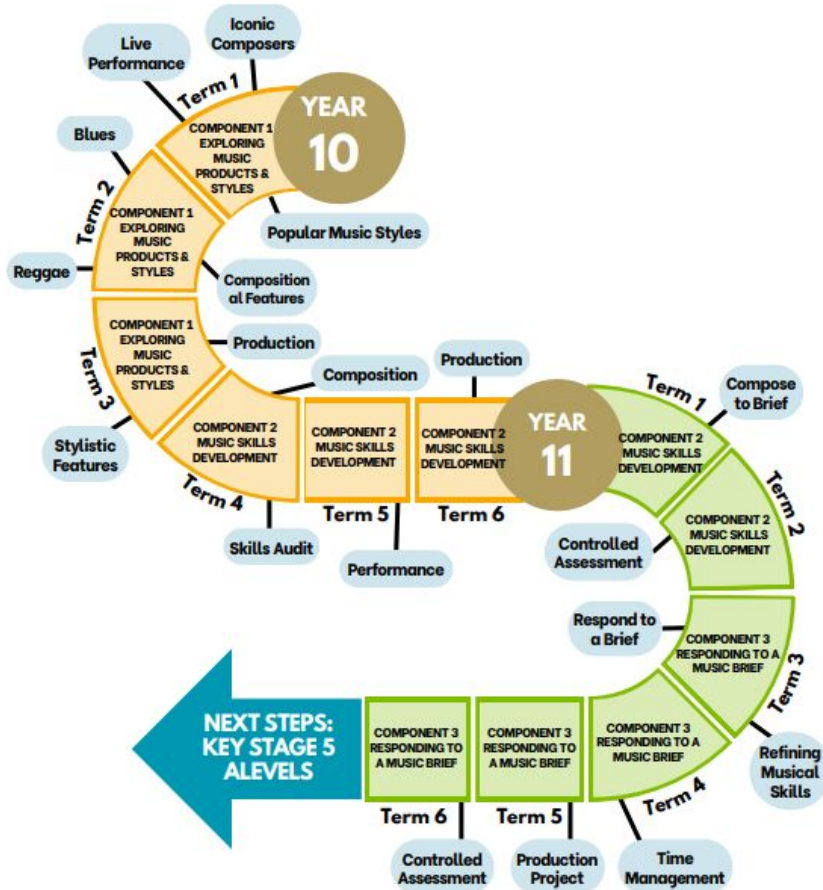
YEAR 10

Iconic Composers

Live Performance

Term 1

COMPONENT 1 EXPLORING MUSIC PRODUCTS & STYLES

Popular Music Styles

Blues

Term 2

COMPONENT 1 EXPLORING MUSIC PRODUCTS & STYLES

Reggae

Compositional Features

COMPONENT 1 EXPLORING MUSIC PRODUCTS & STYLES

Production

Term 3

Stylistic Features

Composition

COMPONENT 2 MUSIC SKILLS DEVELOPMENT

Term 4

Skills Audit

COMPONENT 2 MUSIC SKILLS DEVELOPMENT

Term 5

Performance

Production

COMPONENT 2 MUSIC SKILLS DEVELOPMENT

Term 6

YEAR 11

Term 1

Compose to Brief

COMPONENT 2 MUSIC SKILLS DEVELOPMENT

Term 2

COMPONENT 2 MUSIC SKILLS DEVELOPMENT

Controlled Assessment

Respond to a Brief

COMPONENT 3 RESPONDING TO A MUSIC BRIEF

Term 3

Refining Musical Skills

COMPONENT 3 RESPONDING TO A MUSIC BRIEF

Term 4

Time Management

COMPONENT 3 RESPONDING TO A MUSIC BRIEF

Term 5

Production Project

COMPONENT 3 RESPONDING TO A MUSIC BRIEF

Term 6

Controlled Assessment

NEXT STEPS: KEY STAGE 5 ALEVELS